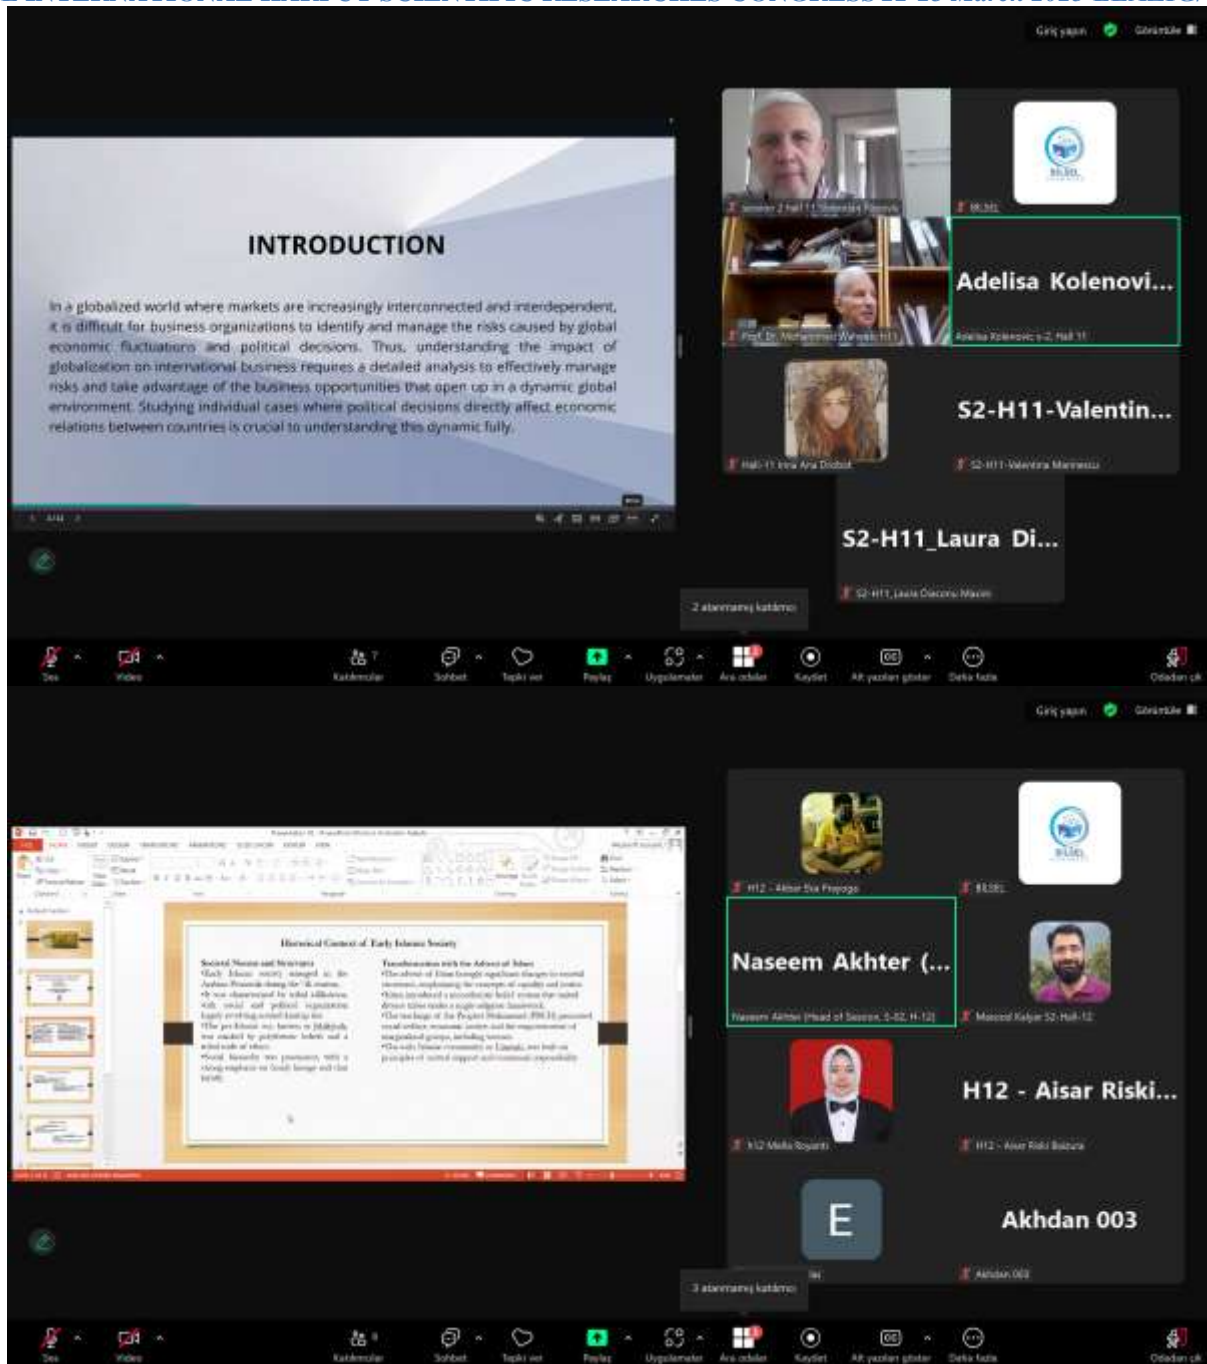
Giriş yapın Görüntüle

INTRODUCTION

In a globalized world where markets are increasingly interconnected and interdependent, it is difficult for business organizations to identify and manage the risks caused by global economic fluctuations and political decisions. Thus, understanding the impact of globalization on international business requires a detailed analysis to effectively manage risks and take advantage of the business opportunities that open up in a dynamic global environment. Studying individual cases where political decisions directly affect economic relations between countries is crucial to understanding this dynamic fully.

BILSEL

Adelisa Kolenovi...

Adelisa Kolenovic s-2, Hall 11

Prof. Dr. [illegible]

Hall-11 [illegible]

S2-H11-Valentin...

S2-H11-Valentina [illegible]

S2-H11_Laura Di...

S2-H11_Laura Diaconu Maxim

2 atanmamış katılımcı

Ses Video Katılımcılar Sohbet Tepki ver Paylaş Uygulamalar Ara odalar Kaydet Alt yazıları göster Daha fazla Odadan çık

Giriş yapın Görüntüle

Historical Context of Early Islamic Society

H12 - Aisar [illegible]

BILSEL

Naseem Akhter (...

Naseem Akhter (Head of Session, S-02, H-12)

Masood Kalyar S2-Hall-12

H12 - Aisar Riski...

H12 Mella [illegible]

H12 - Aisar Riski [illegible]

E

Akhdan 003

Akhdan 003

3 atanmamış katılımcı

Ses Video Katılımcılar Sohbet Tepki ver Paylaş Uygulamalar Ara odalar Kaydet Alt yazıları göster Daha fazla Odadan çık